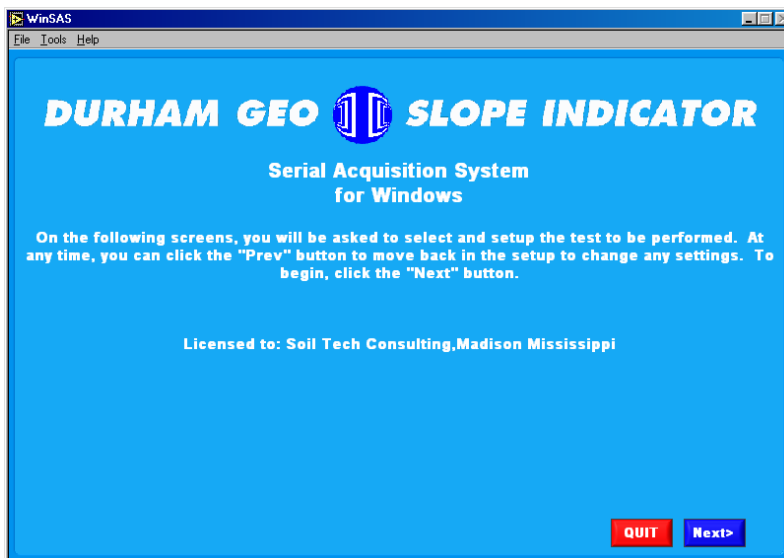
WinSAS

File Tools Help

DURHAM GEO SLOPE INDICATOR

Serial Acquisition System
for Windows

On the following screens, you will be asked to select and setup the test to be performed. At any time, you can click the "Prev" button to move back in the setup to change any settings. To begin, click the "Next" button.

Licensed to: Soil Tech Consulting,Madison Mississippi

QUIT

Next>